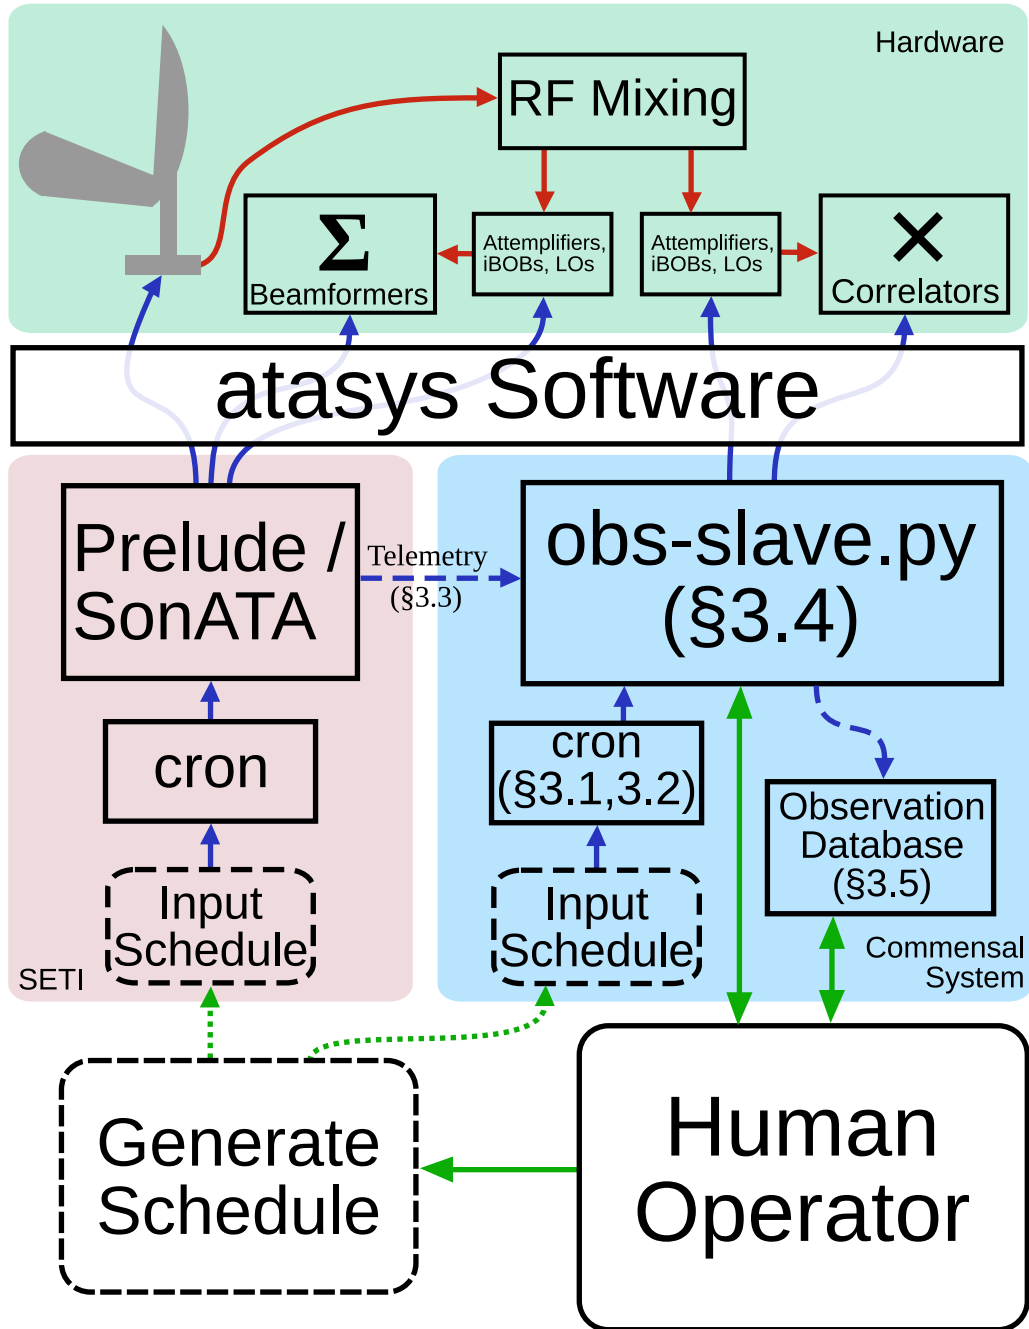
Hardware

RF Mixing

$\Sigma$
Beamformers

Attemplifiers, iBOBs, LOs

Attemplifiers, iBOBs, LOs

$\times$
Correlators

atasys Software

Prelude / SonATA

Telemetry (§3.3)

obs-slave.py (§3.4)

cron

cron (§3.1,3.2)

Observation Database (§3.5)

Input Schedule

Input Schedule

SETI

Commensal System

Generate Schedule

Human Operator